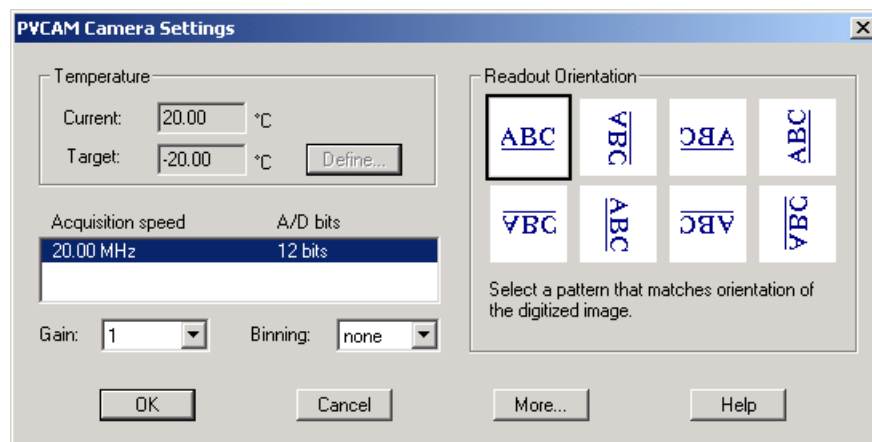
PVCAM Camera Settings

Temperature

Current: 20.00 °C

Target: -20.00 °C Define...

Acquisition speed A/D bits

20.00 MHz 12 bits

Gain: 1

Binning: none

Readout Orientation

ABC

Select a pattern that matches orientation of the digitized image.

OK

Cancel

More...

Help